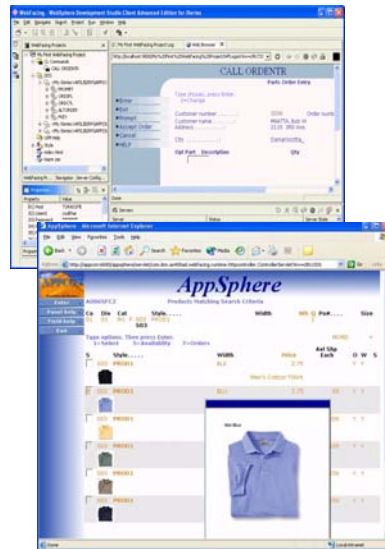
WebFacing - WebSphere Development Studio Client Advanced Edition for iSeries

File Edit Navigate Search Project Run Window Help

WebFacing Projects

My First WebFacing Project

CALL ORDENTR

Parts Order Entry

Enter

Exit

Prompt

Accept Order

Cancel

HELP

Customer number

Customer name

Address

City

Qty

Properties

Servers

AppSphere - Microsoft Internet Explorer

File Edit View Favorites Tools Help

Back

Search

Favorites

Media

Address

AppSphere

Products Matching Search Criteria

Enter

Panel help

Field help

Exit

Style

Width

Price

Size

Type options, then press Enter.

1=Select

5=Availability

7=Orders

S

Style

Width

Price

Each

O W S

PROD1

Done

Local intranet